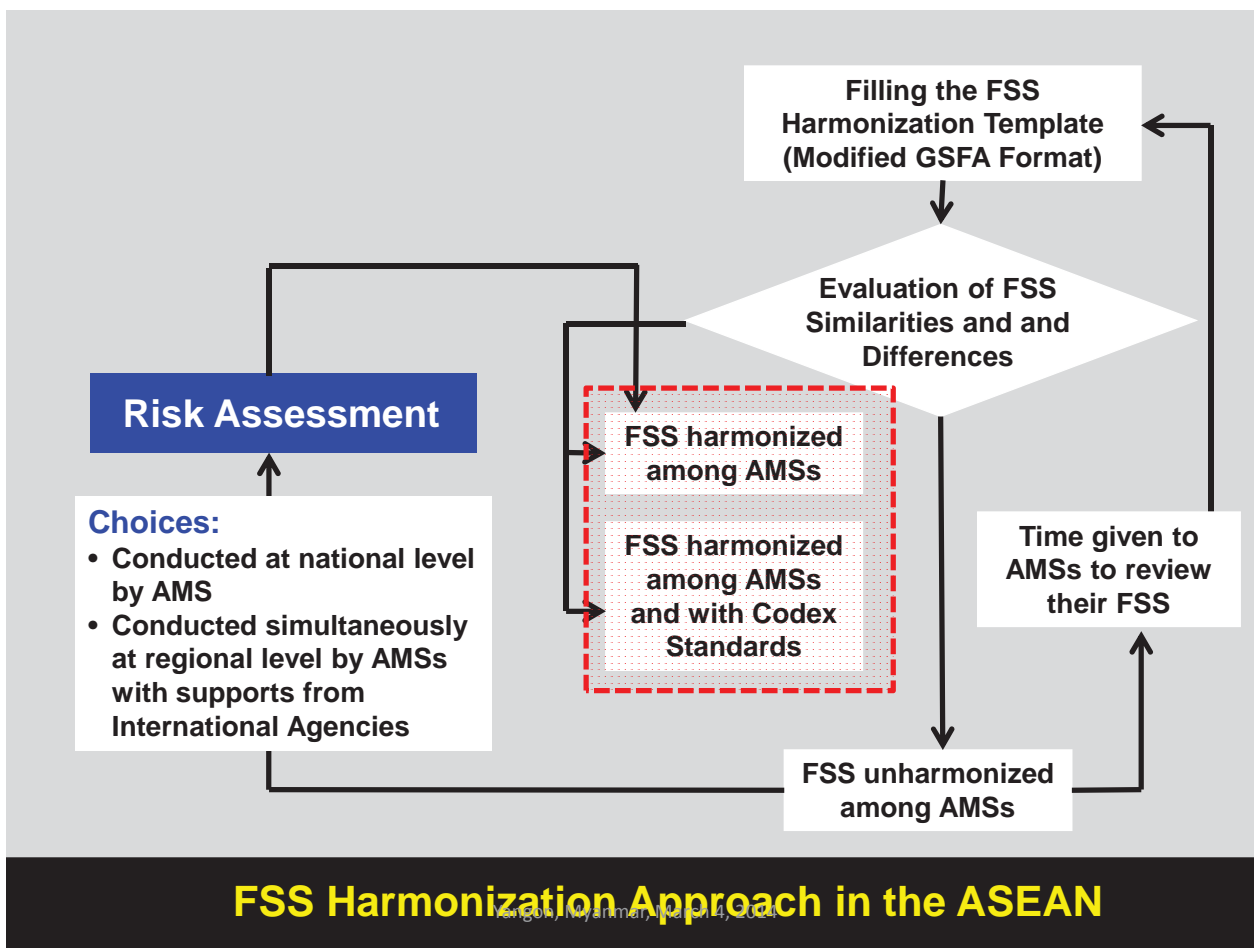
Filling the FSS Harmonization Template (Modified GSFA Format)

Evaluation of FSS Similarities and and Differences

Risk Assessment

FSS harmonized among AMSs

FSS harmonized among AMSs and with Codex Standards

Time given to AMSs to review their FSS

Choices:
• Conducted at national level by AMS
• Conducted simultaneously at regional level by AMSs with supports from International Agencies

FSS unharmonized among AMSs

FSS Harmonization Approach in the ASEAN

Yangon, Myanmar, March 4, 2014